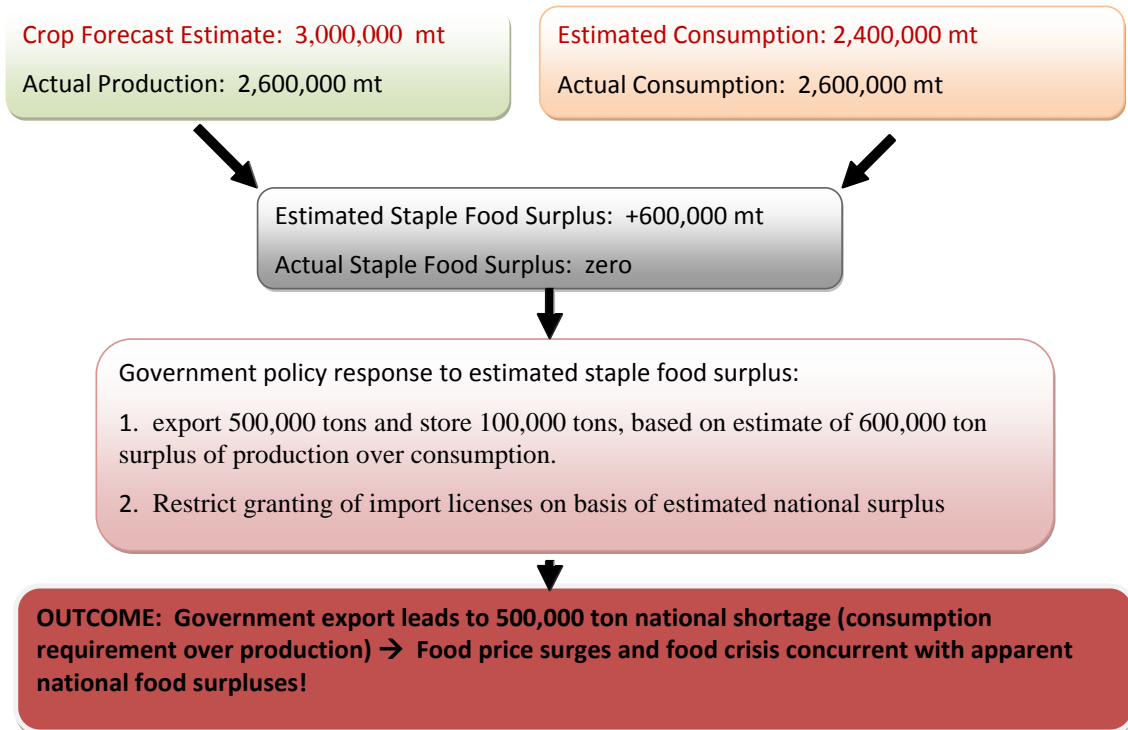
Crop Forecast Estimate: 3,000,000 mt

Actual Production: 2,600,000 mt

Estimated Consumption: 2,400,000 mt

Actual Consumption: 2,600,000 mt

Estimated Staple Food Surplus: +600,000 mt

Actual Staple Food Surplus: zero

Government policy response to estimated staple food surplus:

1. export 500,000 tons and store 100,000 tons, based on estimate of 600,000 ton surplus of production over consumption.

2. Restrict granting of import licenses on basis of estimated national surplus

OUTCOME: Government export leads to 500,000 ton national shortage (consumption requirement over production) → Food price surges and food crisis concurrent with apparent national food surpluses!